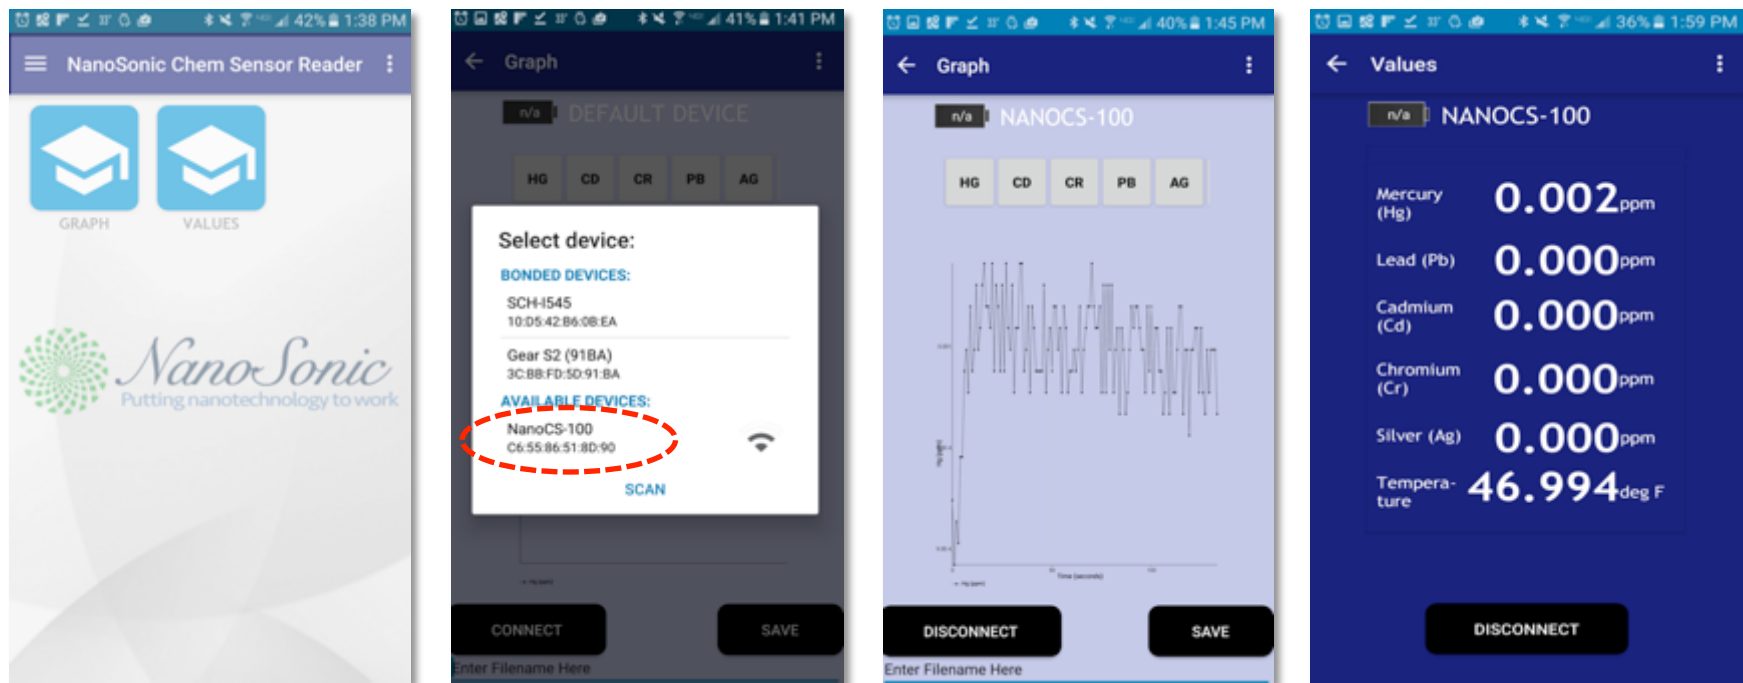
42% 1:38 PM
NanoSonic Chem Sensor Reader
GRAPH
VALUES
NanoSonic
Putting nanotechnology to work

41% 1:41 PM
Graph
n/a DEFAULT DEVICE
HG CD CR PB AG
Select device:
BONDED DEVICES:
SCH-I545
10:D5:42:B6:0B:EA
Gear S2 (91BA)
3C:BB:FD:5D:91:BA
AVAILABLE DEVICES:
NanoCS-100
C6:55:86:51:8D:90
SCAN
CONNECT
SAVE
Enter Filename Here

40% 1:45 PM
Graph
n/a NANOCS-100
HG CD CR PB AG
DISCONNECT
SAVE
Enter Filename Here

36% 1:59 PM
Values
n/a NANOCS-100
Mercury (Hg) 0.002ppm
Lead (Pb) 0.000ppm
Cadmium (Cd) 0.000ppm
Chromium (Cr) 0.000ppm
Silver (Ag) 0.000ppm
Temperature 46.994deg F
DISCONNECT